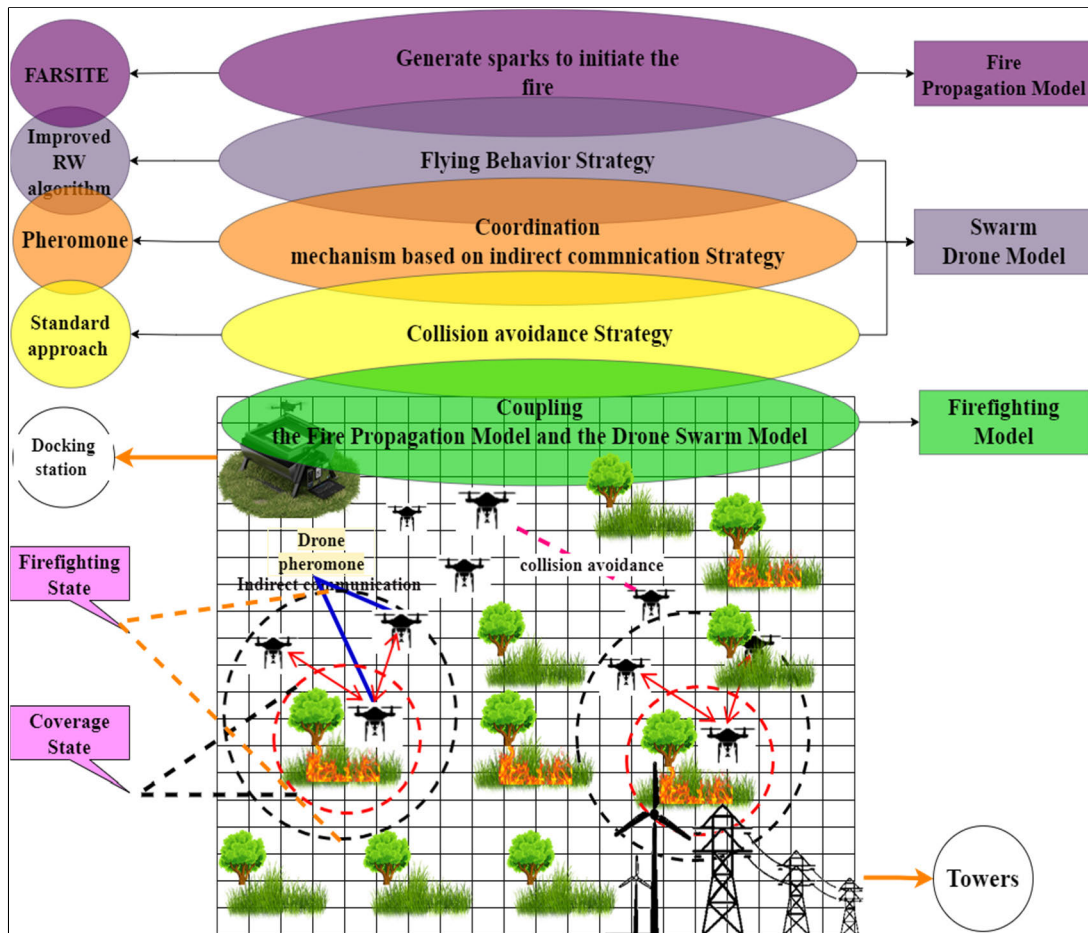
FARSITE

Generate sparks to initiate the fire

Fire Propagation Model

Improved RW algorithm

Flying Behavior Strategy

Pheromone

Coordination mechanism based on indirect commnication Strategy

Swarm Drone Model

Standard approach

Collision avoidance Strategy

Coupling the Fire Propagation Model and the Drone Swarm Model

Firefighting Model

Docking station

Drone pheromone Indirect communication

collision avoidance

Firefighting State

Coverage State

Towers